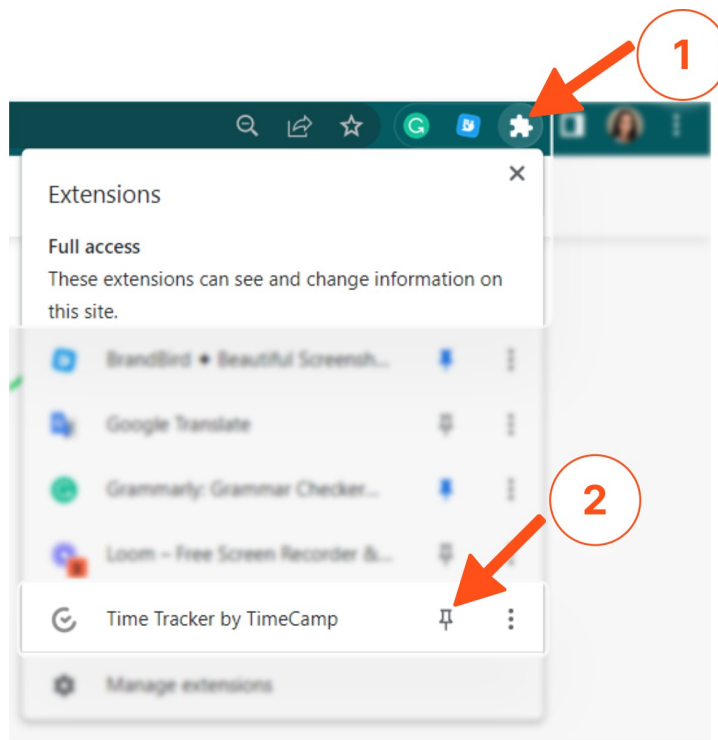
1

Extensions

Full access

These extensions can see and change information on this site.

BrandBird ♦ Beautiful Screensh...

Google Translate

Grammarly: Grammar Checker...

Loom – Free Screen Recorder &...

2

Time Tracker by TimeCamp

Manage extensions